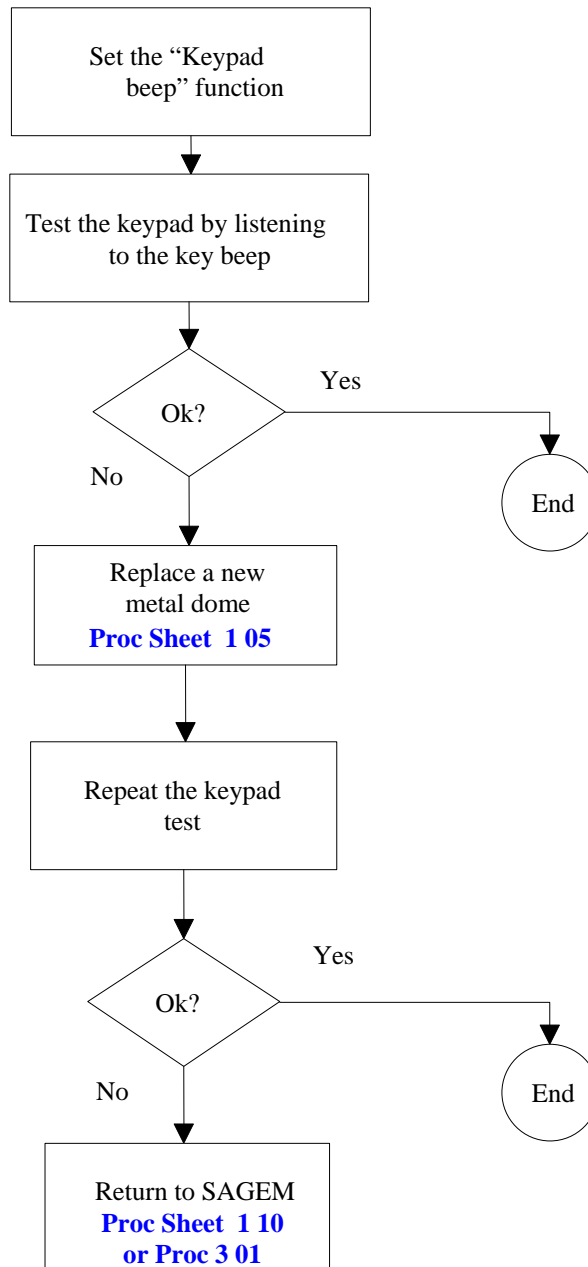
Set the "Keypad beep" function

Test the keypad by listening to the key beep

Ok?

Yes

End

No

Replace a new metal dome
**Proc Sheet 1 05**

Repeat the keypad test

Ok?

Yes

End

No

Return to SAGEM
**Proc Sheet 1 10**
**or Proc 3 01**